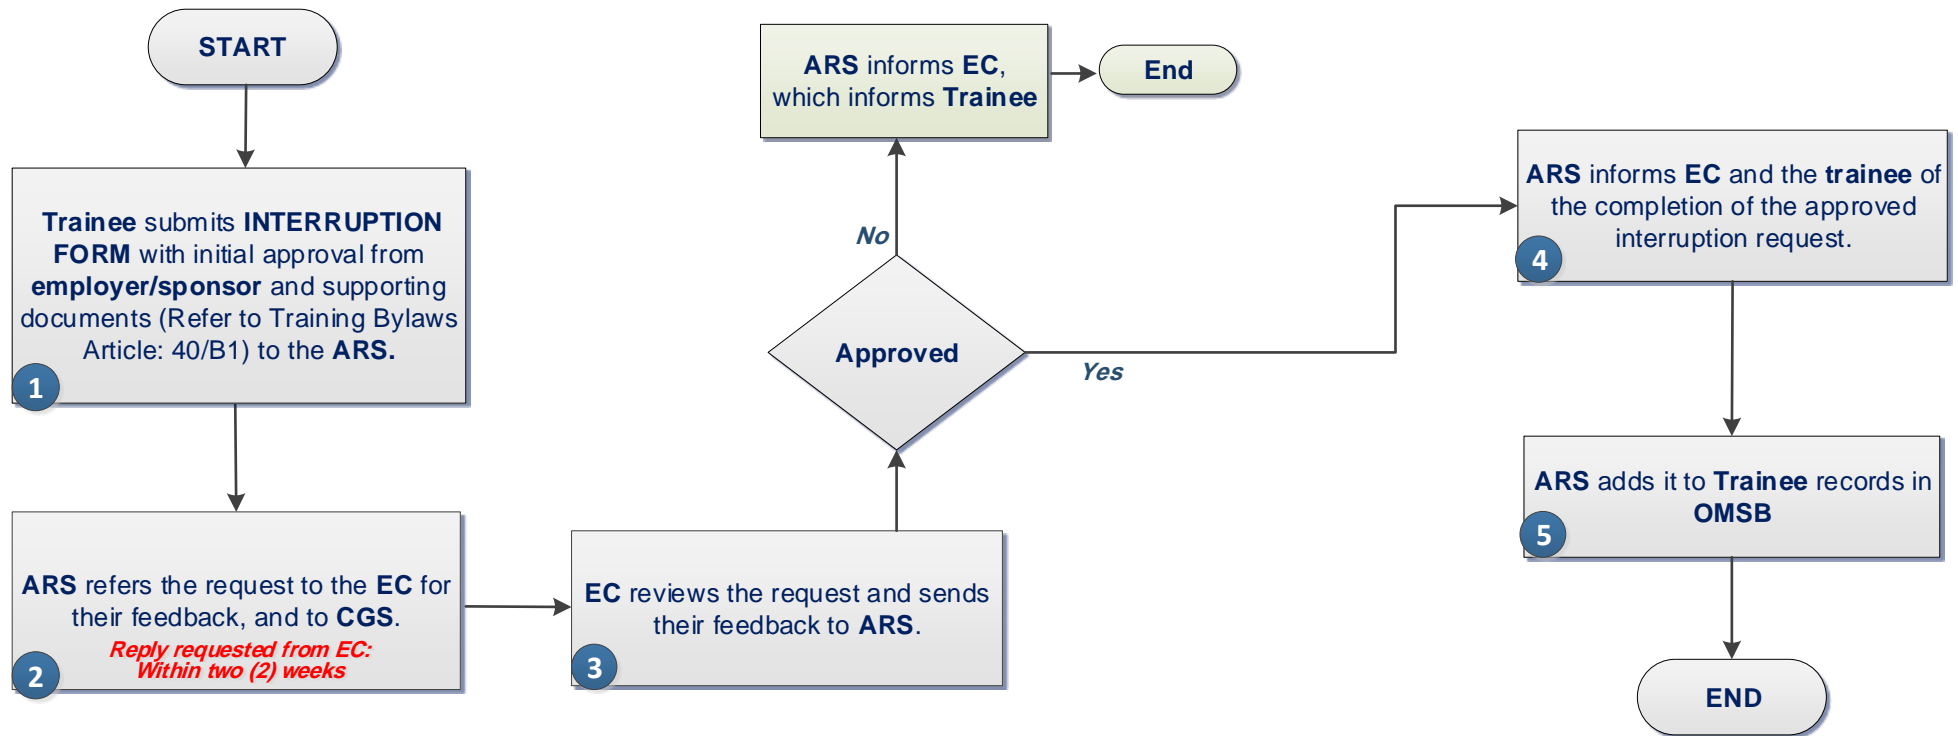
START

Trainee submits INTERRUPTION FORM with initial approval from employer/sponsor and supporting documents (Refer to Training Bylaws Article: 40/B1) to the ARS.

1

ARS refers the request to the EC for their feedback, and to CGS.

Reply requested from EC: Within two (2) weeks

2

EC reviews the request and sends their feedback to ARS.

3

Approved

No

ARS informs EC, which informs Trainee

End

Yes

ARS informs EC and the trainee of the completion of the approved interruption request.

4

ARS adds it to Trainee records in OMSB

5

END